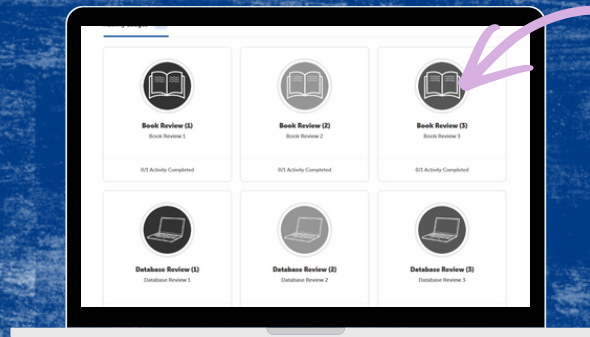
Book Review (1)
Book Review 1
0/1 Activity Completed

Book Review (2)
Book Review 2
0/1 Activity Completed

Book Review (3)
Book Review 3
0/1 Activity Completed

Database Review (1)
Database Review 1

Database Review (2)
Database Review 2

Database Review (3)
Database Review 3